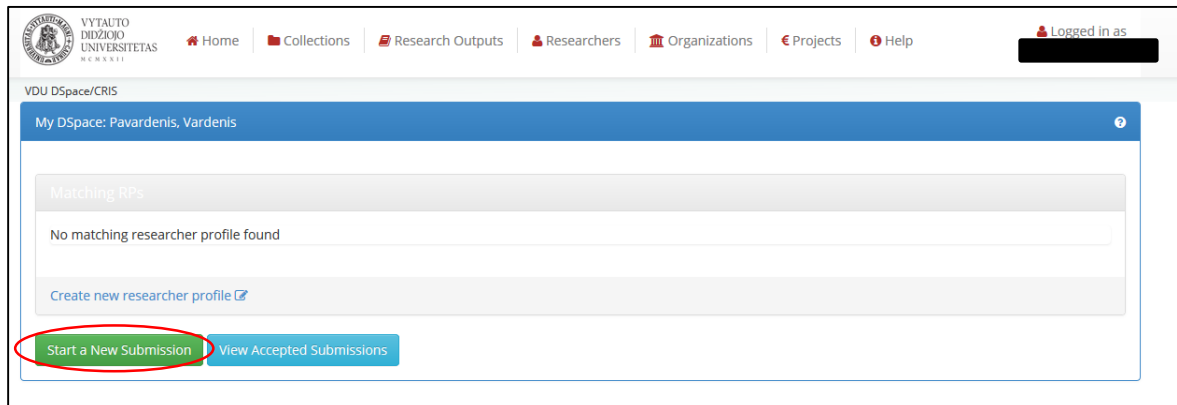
VYTAUTO DIDŽIOJO UNIVERSITETAS MCMXXII

Home Collections Research Outputs Researchers Organizations Projects Help

Logged in as

VDU DSpace/CRIS

My DSpace: Pavardenis, Vardenis

Matching RPs

No matching researcher profile found

Create new researcher profile

Start a New Submission View Accepted Submissions